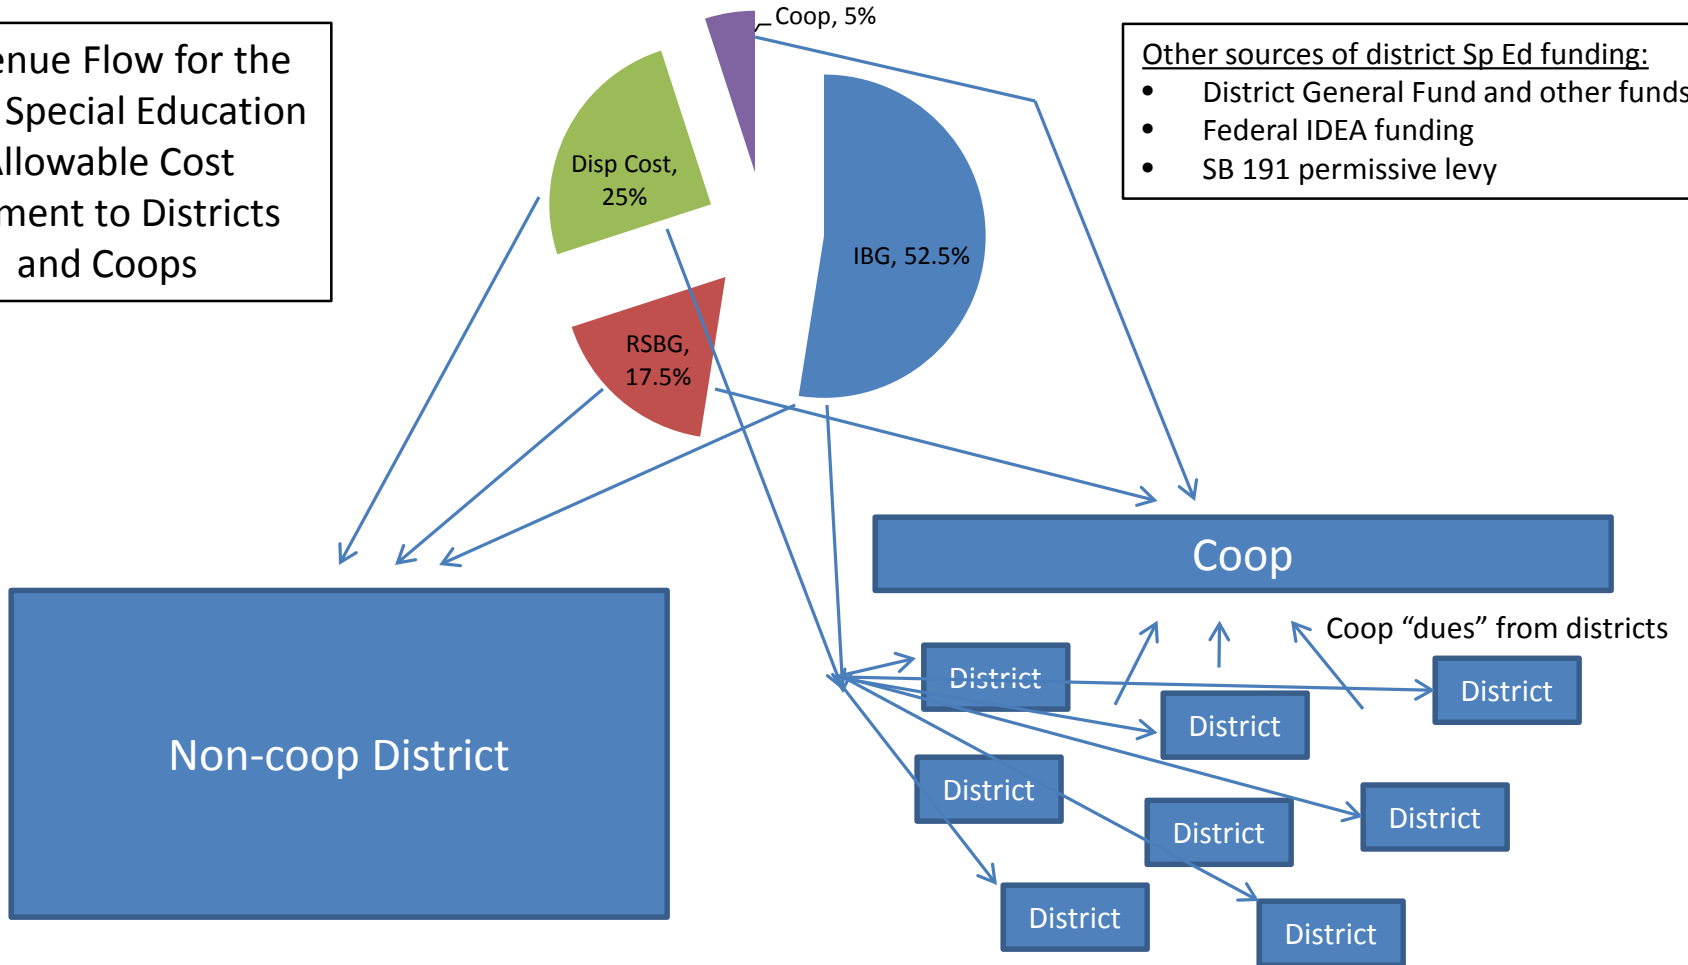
enue Flow for the
Special Education
llowable Cost
ment to Districts
and Coops

Coop, 5%

Disp Cost, 25%

IBG, 52.5%

RSBG, 17.5%

Other sources of district Sp Ed funding:
- District General Fund and other funds
- Federal IDEA funding
- SB 191 permissive levy

Coop

Coop “dues” from districts

District

District

District

District

District

District

District

District

Non-coop District